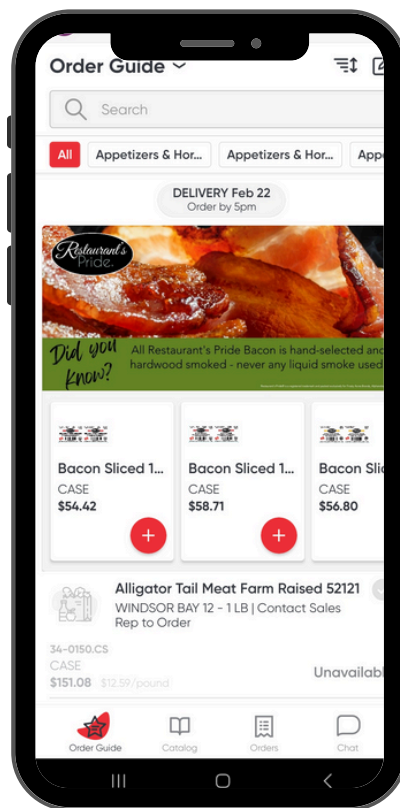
Order Guide

Search

All

Appetizers & Hor...

Appetizers & Hor...

App

DELIVERY Feb 22
Order by 5pm

Restaurant's Pride

Did you know?

All Restaurant's Pride Bacon is hand-selected and hardwood smoked - never any liquid smoke used

Bacon Sliced 1...
CASE
$54.42

+

Bacon Sliced 1...
CASE
$58.71

+

Bacon Sli
CASE
$56.80

Alligator Tail Meat Farm Raised 52121
WINDSOR BAY 12 - 1 LB | Contact Sales Rep to Order

34-0150.CS
CASE
$151.08 $12.59/pound

Unavailab

Order Guide

Catalog

Orders

Chat